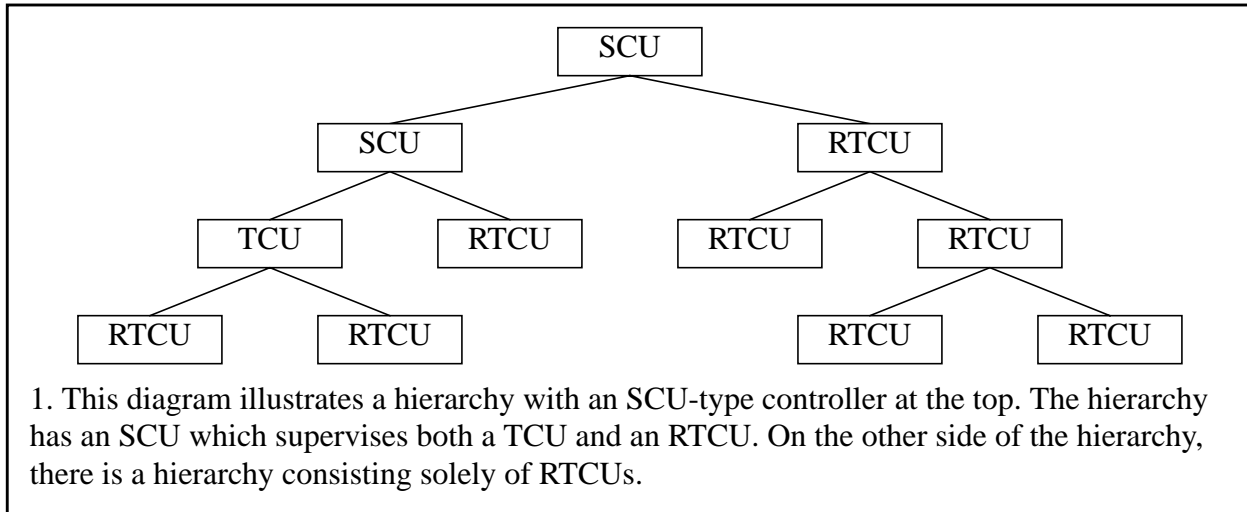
SCU

SCU

RTCU

TCU

RTCU

RTCU

RTCU

RTCU

RTCU

RTCU

RTCU

1. This diagram illustrates a hierarchy with an SCU-type controller at the top. The hierarchy has an SCU which supervises both a TCU and an RTCU. On the other side of the hierarchy, there is a hierarchy consisting solely of RTCUs.